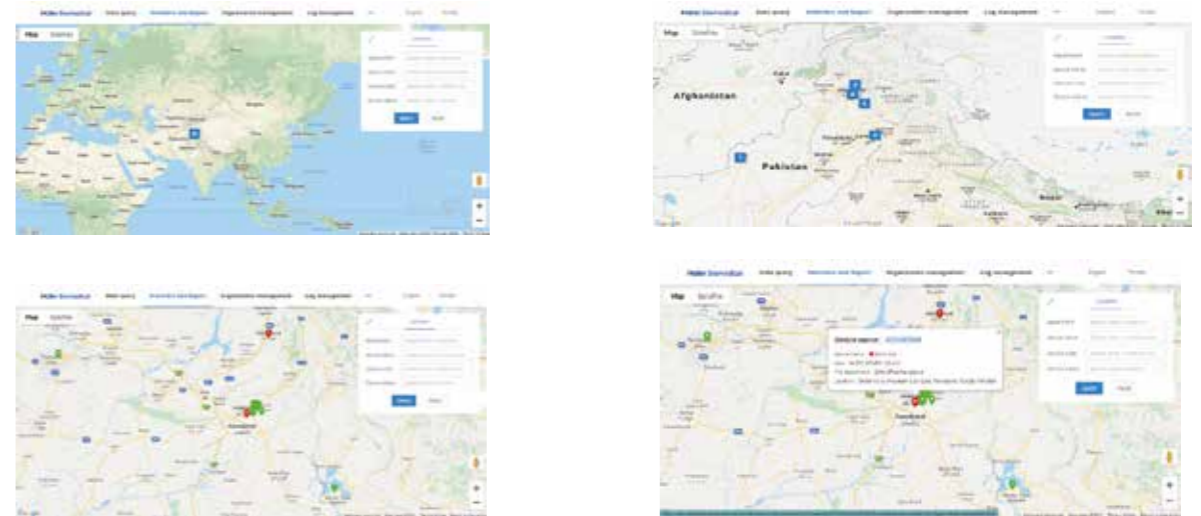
Meter Download | Data query | Statistics and Report | Organization management | Log management

Map | Satellite

Search | Reset

Meter Download | Data query | Statistics and Report | Organization management | Log management

Map | Satellite

Afghanistan

Pakistan

Search | Reset

Meter Download | Data query | Statistics and Report | Organization management | Log management

Map | Satellite

Search | Reset

Meter Download | Data query | Statistics and Report | Organization management | Log management

Map | Satellite

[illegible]

Search | Reset